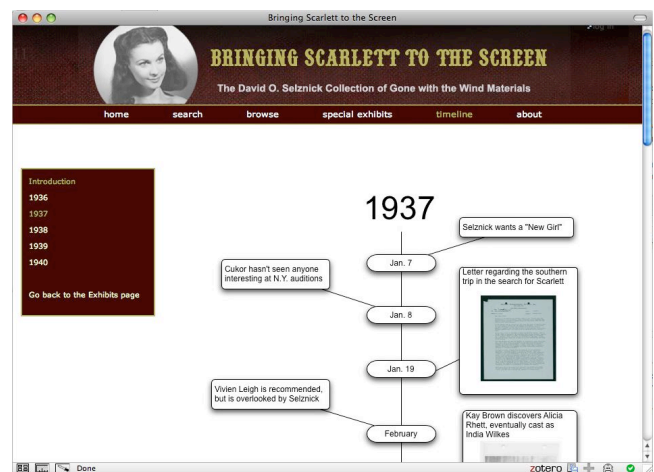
Bringing Scarlett to the Screen

Log in

BRINGING SCARLETT TO THE SCREEN

The David O. Selznick Collection of Gone with the Wind Materials

home search browse special exhibits timeline about

Introduction
1936
1937
1938
1939
1940

Go back to the Exhibits page

1937

Selznick wants a "New Girl"

Jan. 7

Cukor hasn't seen anyone interesting at N.Y. auditions

Letter regarding the southern trip in the search for Scarlett

Jan. 8

Jan. 19

Vivien Leigh is recommended, but is overlooked by Selznick

Kay Brown discovers Alicia Rhett, eventually cast as India Wilkes

February

Done

zotero